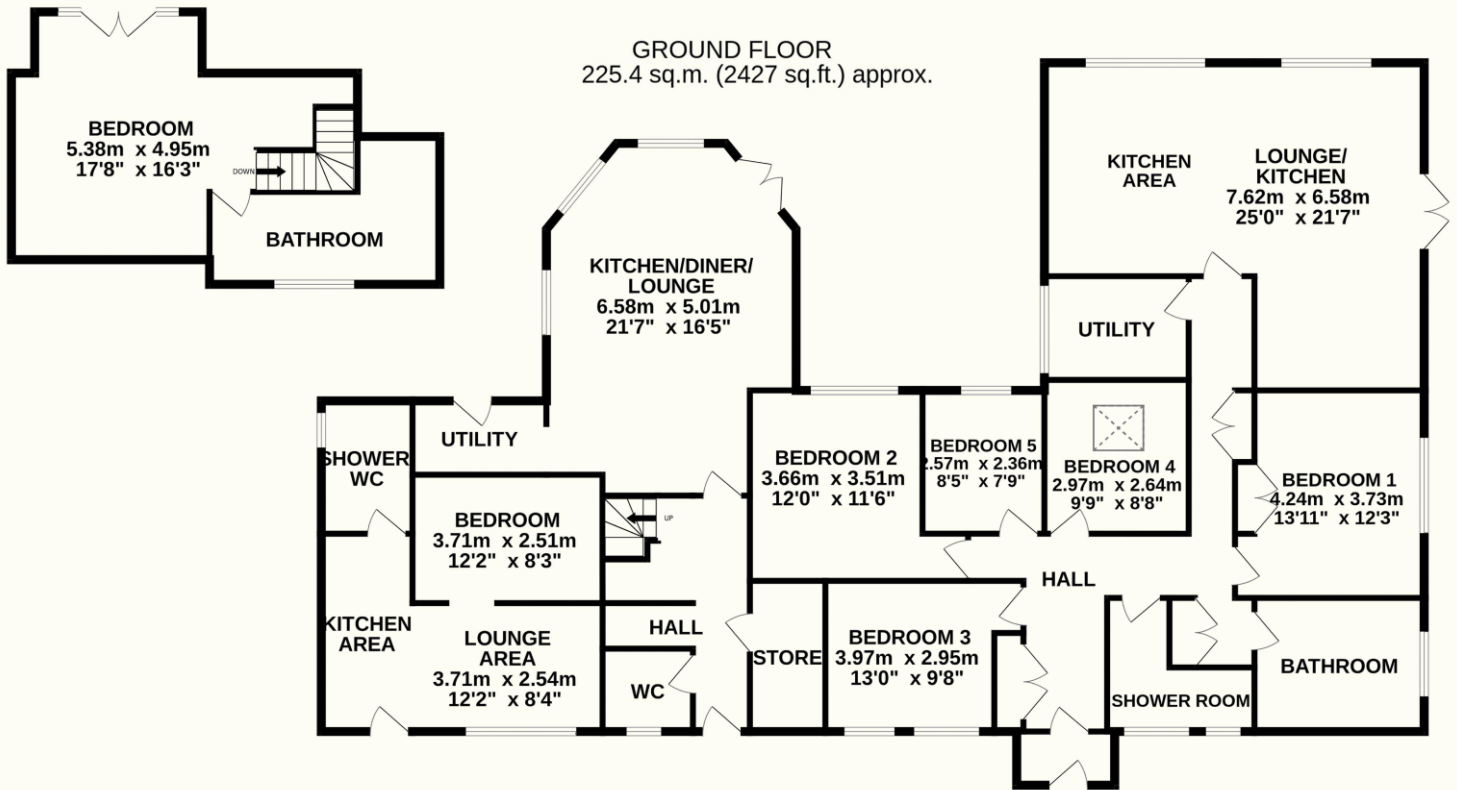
GROUND FLOOR
225.4 sq.m. (2427 sq.ft.) approx.

BEDROOM
5.38m x 4.95m
17'8" x 16'3"

DOWN

BATHROOM

KITCHEN/DINER/
LOUNGE
6.58m x 5.01m
21'7" x 16'5"

KITCHEN AREA

LOUNGE/
KITCHEN
7.62m x 6.58m
25'0" x 21'7"

UTILITY

SHOWER WC

UTILITY

BEDROOM
3.71m x 2.51m
12'2" x 8'3"

UP

BEDROOM 2
3.66m x 3.51m
12'0" x 11'6"

BEDROOM 5
2.57m x 2.36m
8'5" x 7'9"

BEDROOM 4
2.97m x 2.64m
9'9" x 8'8"

BEDROOM 1
4.24m x 3.73m
13'11" x 12'3"

HALL

KITCHEN AREA

LOUNGE AREA
3.71m x 2.54m
12'2" x 8'4"

HALL

WC

STORE

BEDROOM 3
3.97m x 2.95m
13'0" x 9'8"

SHOWER ROOM

BATHROOM